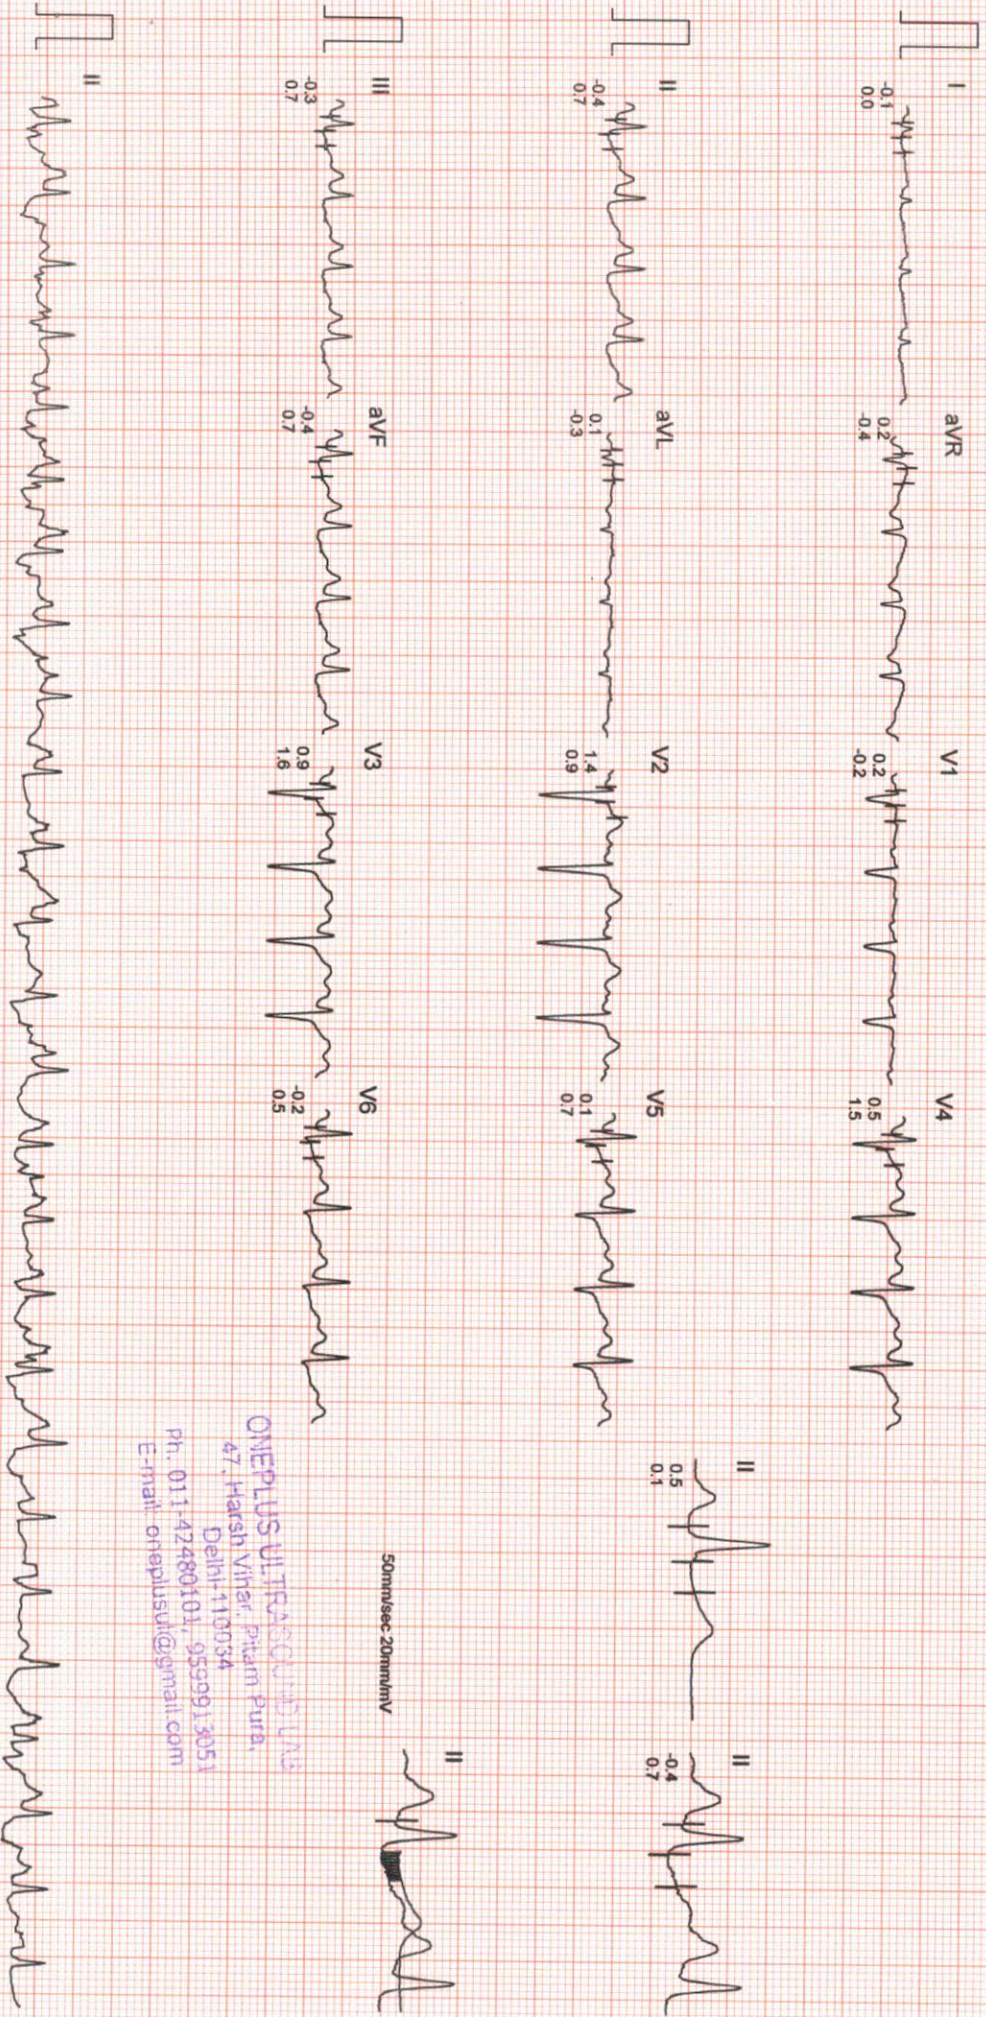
I
-0.1
0.0

aVR
0.2
-0.4

V1
0.2
-0.2

V4
0.5
1.5

II
0.5
0.1

II
-0.4
0.7

II
-0.4
0.7

aVL
0.1
-0.3

V2
1.4
0.9

V5
0.1
0.7

III
-0.3
0.7

aVF
-0.4
0.7

V3
0.9
1.6

V6
-0.2
0.5

50mm/sec 20mm/mV

II

II

ONEPLUS ULTRASOUND LAB
47, Harsh Vihar, Pitam Pura,
Delhi-110034
Ph. 011-42480101, 9599913051
E-mail: oneplusul@gmail.com